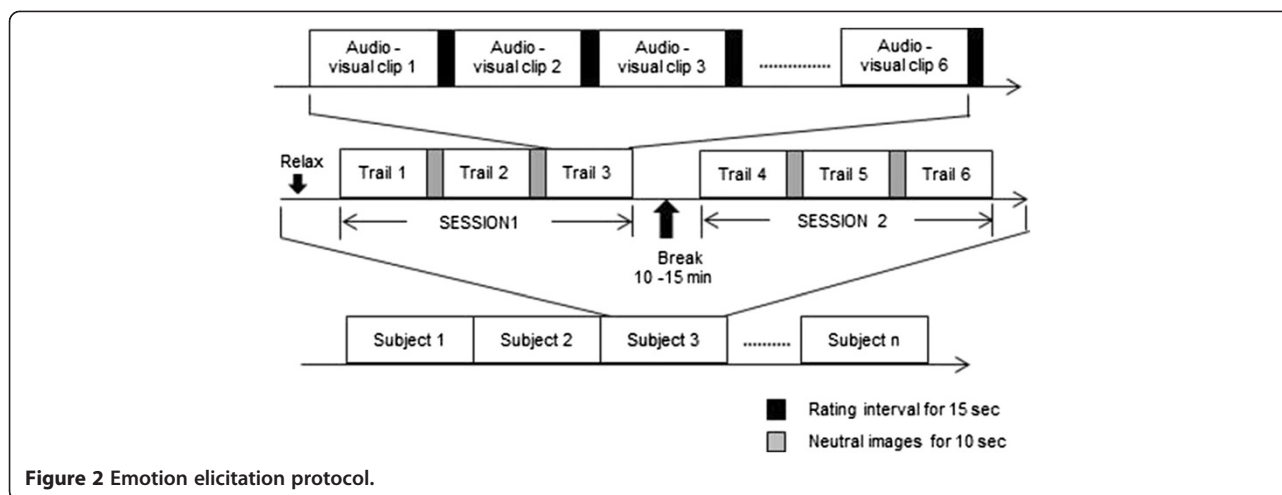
Audio - visual clip 1
Audio - visual clip 2
Audio - visual clip 3
...............
Audio - visual clip 6

Relax
Trail 1
Trail 2
Trail 3
Trail 4
Trail 5
Trail 6
SESSION1
SESSION 2
Break
10 -15 min

Subject 1
Subject 2
Subject 3
..........
Subject n

Rating interval for 15 sec
Neutral images for 10 sec

**Figure 2** Emotion elicitation protocol.